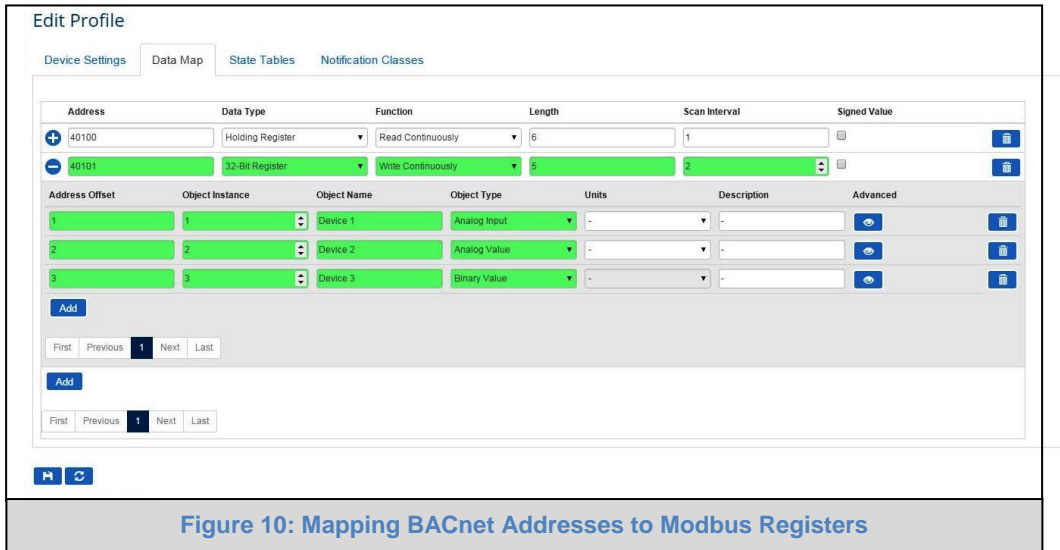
Edit Profile

Device Settings | Data Map | State Tables | Notification Classes

| Address | Data Type | Function | Length | Scan Interval | Signed Value |
|---|---|---|---|---|---|
| 40100 | Holding Register | Read Continuously | 6 | 1 | |
| 40101 | 32-Bit Register | Write Continuously | 5 | 2 | |

| Address Offset | Object Instance | Object Name | Object Type | Units | Description | Advanced |
|---|---|---|---|---|---|---|
| 1 | 1 | Device 1 | Analog Input | - | - | |
| 2 | 2 | Device 2 | Analog Value | - | - | |
| 3 | 3 | Device 3 | Binary Value | - | - | |

Add

First Previous 1 Next Last

Add

First Previous 1 Next Last

Figure 10: Mapping BACnet Addresses to Modbus Registers